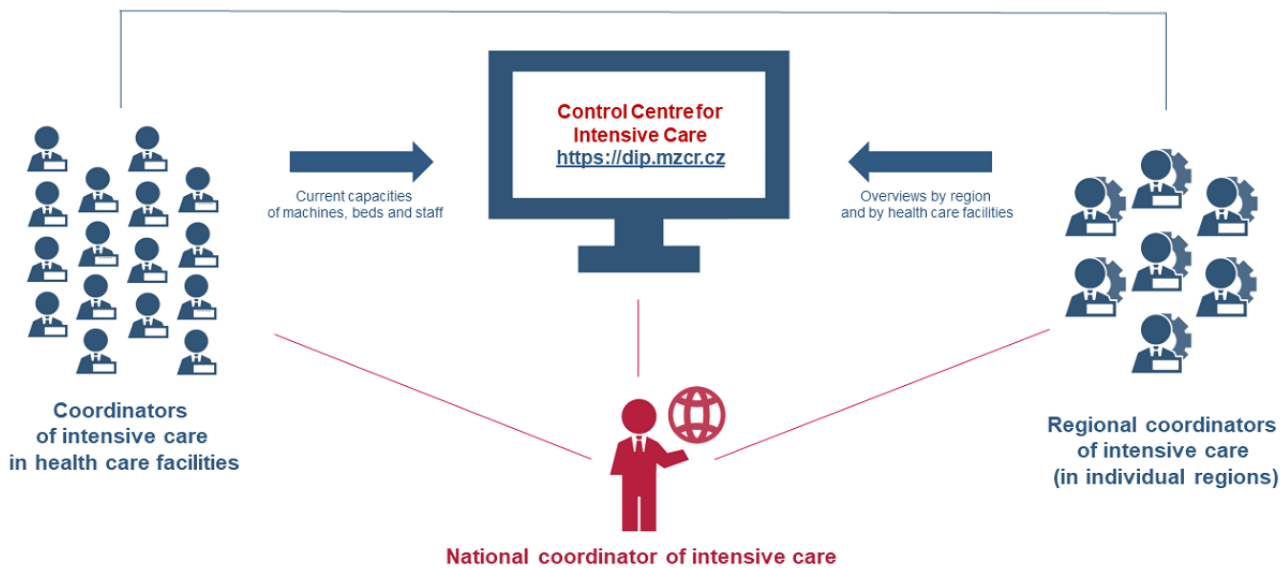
Control Centre for Intensive Care
https://dip.mzcr.cz

Current capacities of machines, beds and staff

Overviews by region and by health care facilities

Coordinators of intensive care in health care facilities

Regional coordinators of intensive care (in individual regions)

National coordinator of intensive care